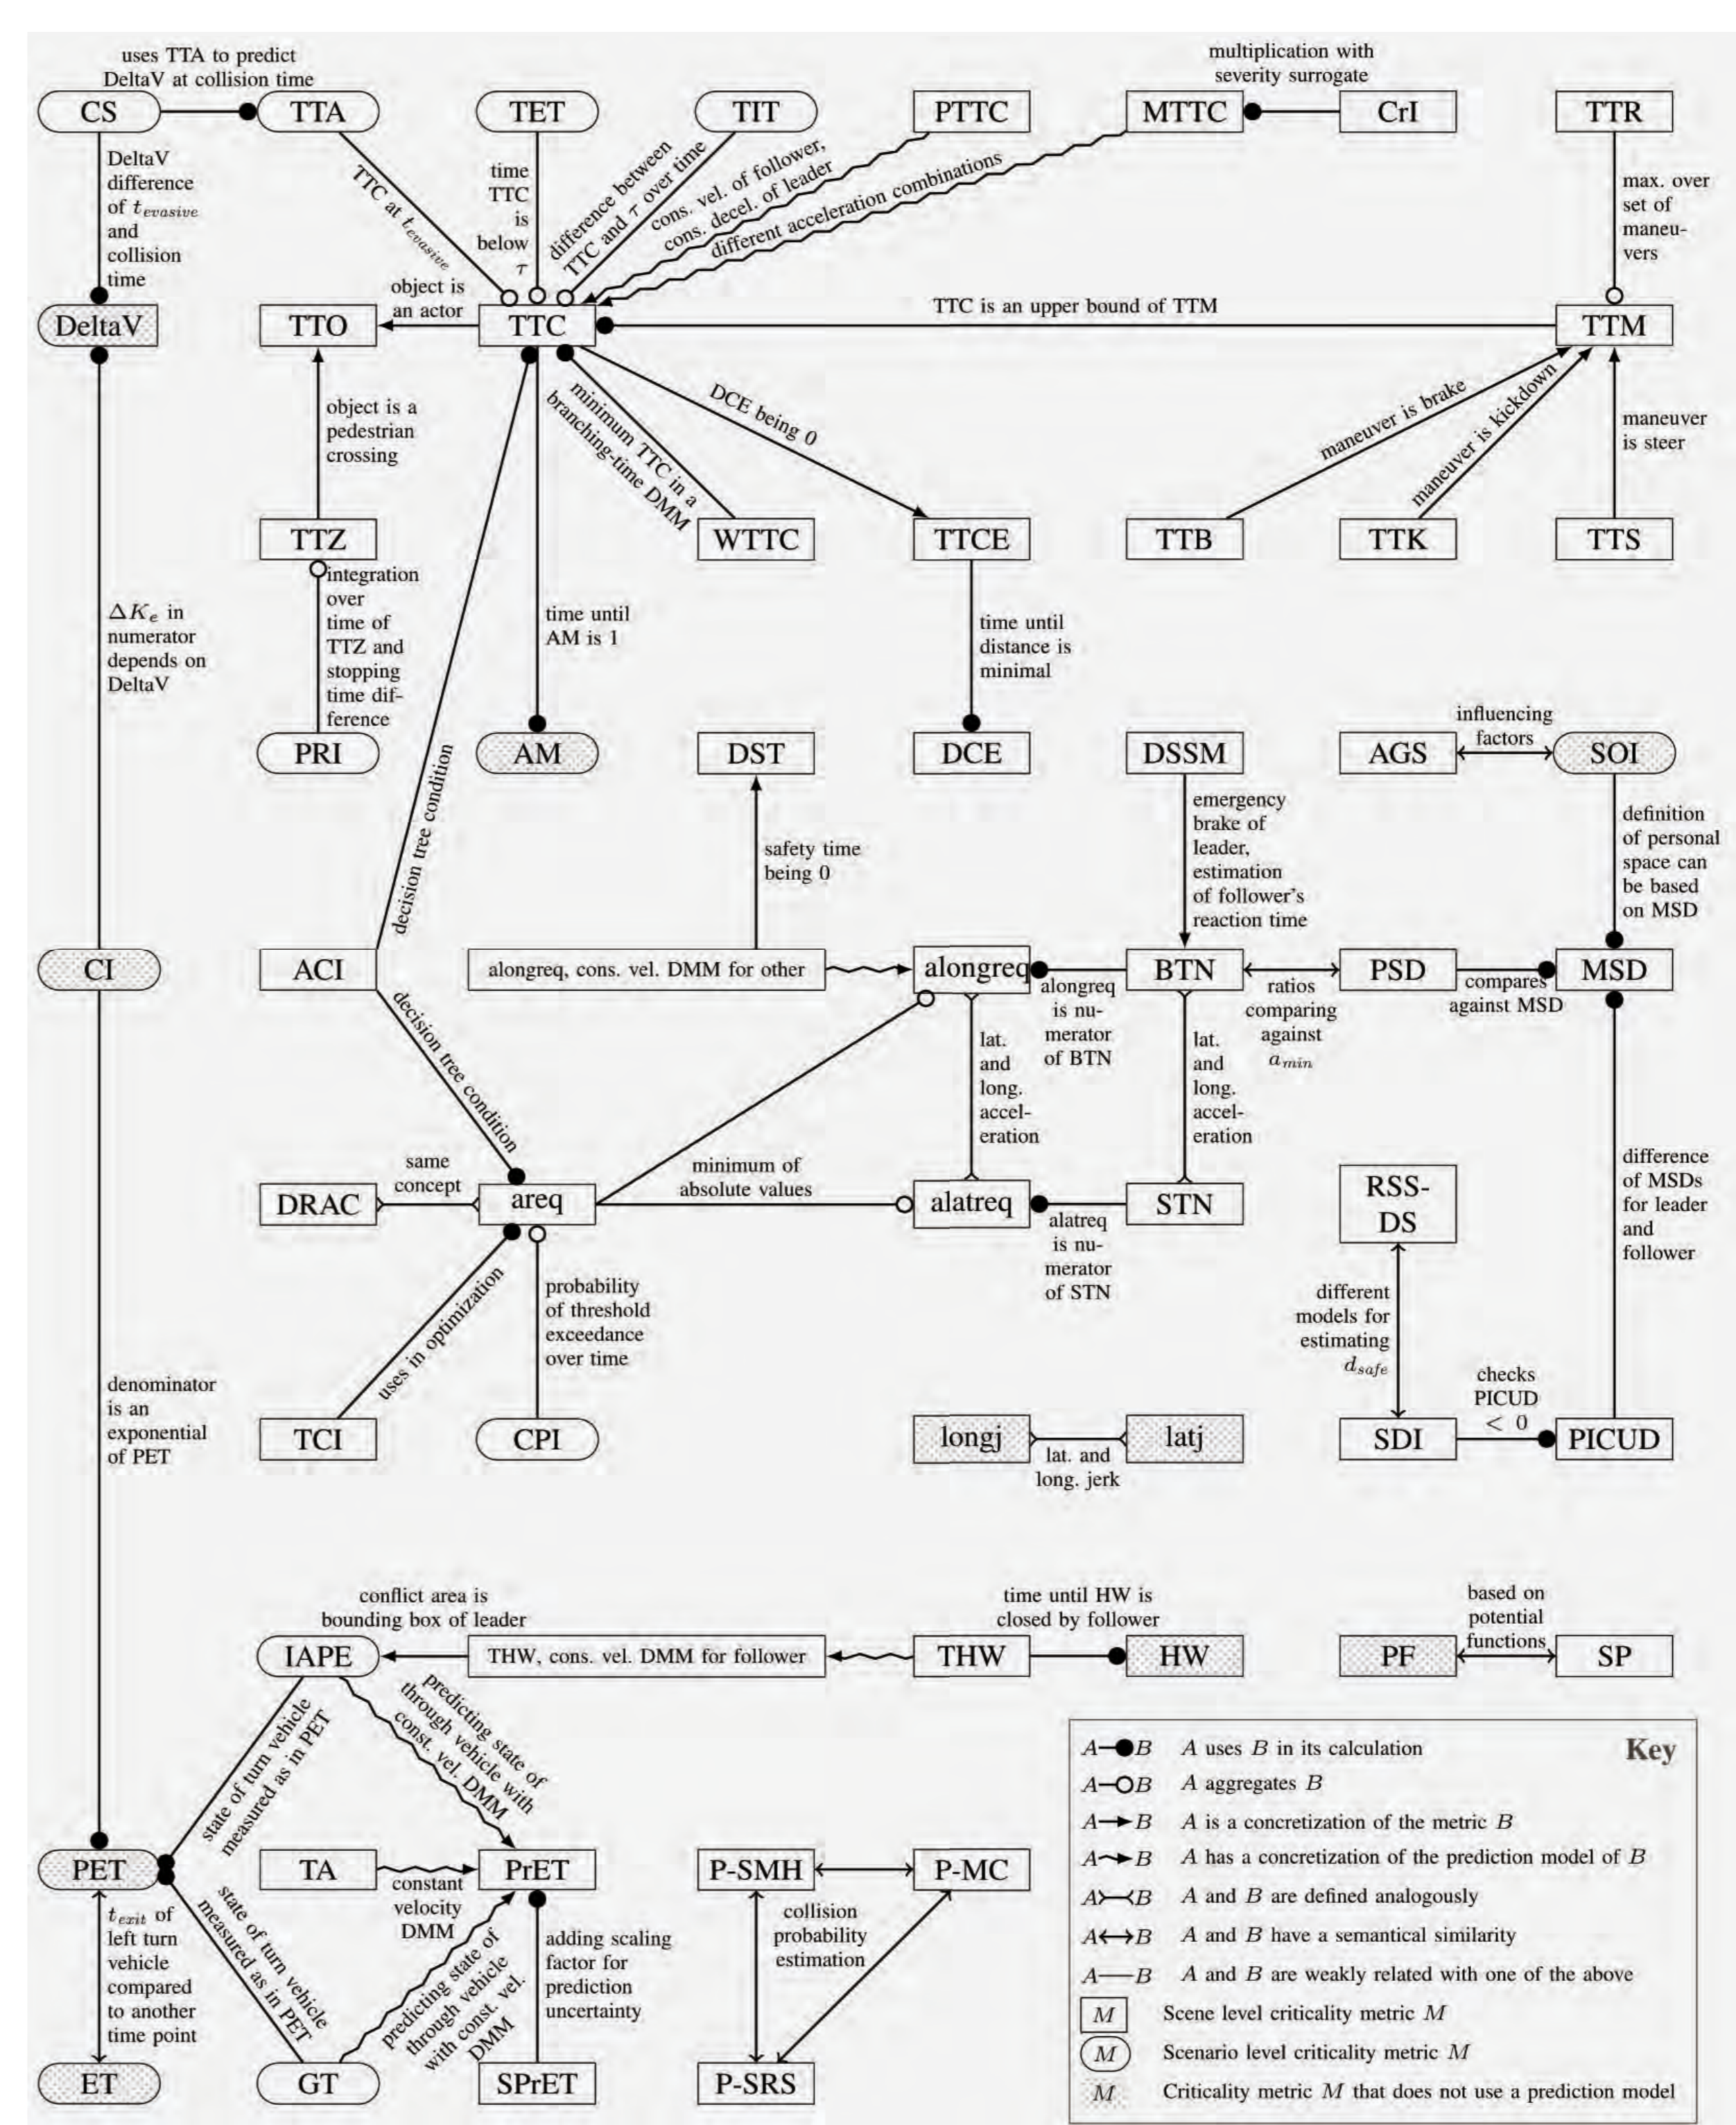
uses TTA to predict DeltaV at collision time

CS

TTA

TET

TIT

PTTC

multiplication with severity surrogate

MTTC

CrI

TTR

DeltaV difference of $t_{evasive}$ and collision time

TTC at $t_{evasive}$

time TTC is below $\tau$

difference between TTC and $\tau$ over time

cons. vel. of follower, cons. decel. of leader

different acceleration combinations

max. over set of maneuvers

object is an actor

DeltaV

TTO

TTC

TTC is an upper bound of TTM

TTM

object is a pedestrian crossing

minimum TTC in a branching-time DMM

DCE being 0

maneuver is brake

maneuver is kickdown

maneuver is steer

TTZ

WTTC

TTCE

TTB

TTK

TTS

integration over time of TTZ and stopping time difference

$\Delta K_e$ in numerator depends on DeltaV

time until AM is 1

time until distance is minimal

influencing factors

PRI

AM

DST

DCE

DSSM

AGS

SOI

decision tree condition

safety time being 0

emergency brake of leader, estimation of follower's reaction time

definition of personal space can be based on MSD

CI

ACI

alongreq, cons. vel. DMM for other

alongreq

BTN

PSD

compares against MSD

MSD

decision tree condition

alongreq is numerator of BTN

lat. and long. acceleration

lat. and long. acceleration

ratios comparing against $a_{min}$

same concept

minimum of absolute values

difference of MSDs for leader and follower

DRAC

areq

alatreq

STN

RSS-DS

alatreq is numerator of STN

uses in optimization

probability of threshold exceedance over time

different models for estimating $d_{safe}$

denominator is an exponential of PET

checks PICUD $< 0$

TCI

CPI

longj

latj

SDI

PICUD

lat. and long. jerk

conflict area is bounding box of leader

time until HW is closed by follower

based on potential functions

IAPE

THW, cons. vel. DMM for follower

THW

HW

PF

SP

state of turn vehicle measured as in PET

predicting state of through vehicle with const. vel. DMM

Key

$A$—●$B$ $A$ uses $B$ in its calculation

$A$—○$B$ $A$ aggregates $B$

$A$→$B$ $A$ is a concretization of the metric $B$

$A$⇝$B$ $A$ has a concretization of the prediction model of $B$

$A$≻≺$B$ $A$ and $B$ are defined analogously

$A$↔$B$ $A$ and $B$ have a semantical similarity

$A$—$B$ $A$ and $B$ are weakly related with one of the above

$M$ Scene level criticality metric $M$

$M$ Scenario level criticality metric $M$

$M$ Criticality metric $M$ that does not use a prediction model

PET

TA

constant velocity DMM

PrET

P-SMH

P-MC

collision probability estimation

$t_{exit}$ of left turn vehicle compared to another time point

state of turn vehicle measured as in PET

predicting state of through vehicle with const. vel. DMM

adding scaling factor for prediction uncertainty

ET

GT

SPrET

P-SRS